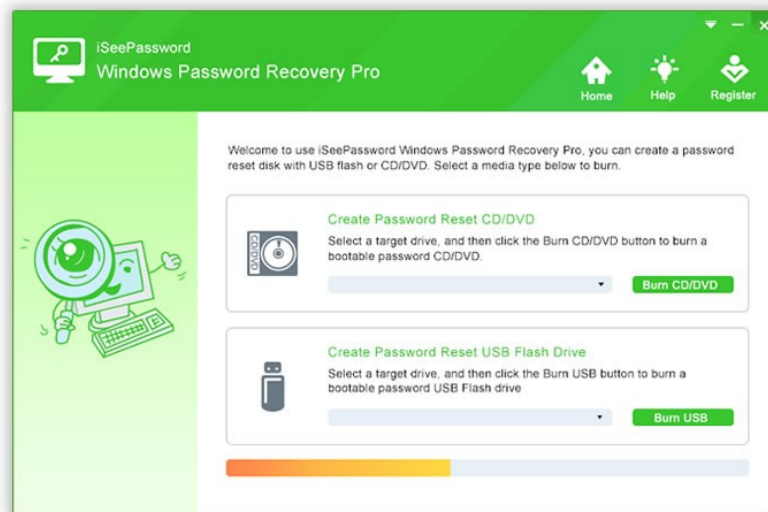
iSeePassword
Windows Password Recovery Pro

Home
Help
Register

Welcome to use iSeePassword Windows Password Recovery Pro, you can create a password reset disk with USB flash or CD/DVD. Select a media type below to burn.

Create Password Reset CD/DVD
Select a target drive, and then click the Burn CD/DVD button to burn a bootable password CD/DVD.

CD/DVD

Burn CD/DVD

Create Password Reset USB Flash Drive
Select a target drive, and then click the Burn USB button to burn a bootable password USB Flash drive

Burn USB